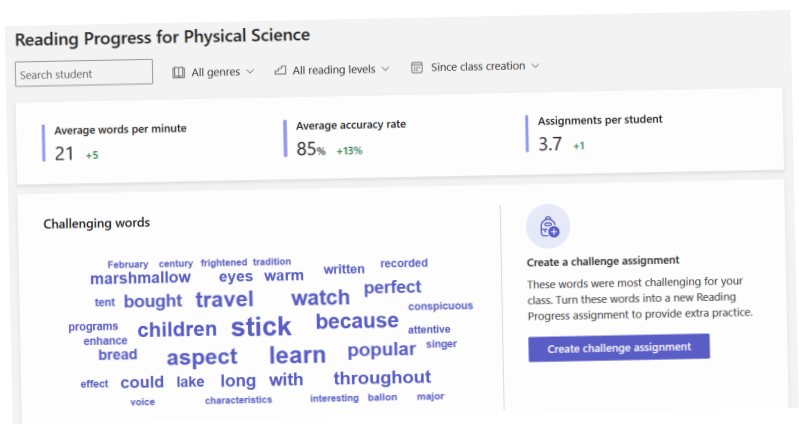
Reading Progress for Physical Science

Search student

All genres

All reading levels

Since class creation

Average words per minute
21 +5

Average accuracy rate
85% +13%

Assignments per student
3.7 +1

Challenging words

February century frightened tradition
marshmallow eyes warm written recorded
tent bought travel watch perfect
conspicuous
programs children stick because attentive
enhance
bread aspect learn popular singer
effect could lake long with throughout
voice characteristics interesting ballon major

Create a challenge assignment

These words were most challenging for your class. Turn these words into a new Reading Progress assignment to provide extra practice.

Create challenge assignment